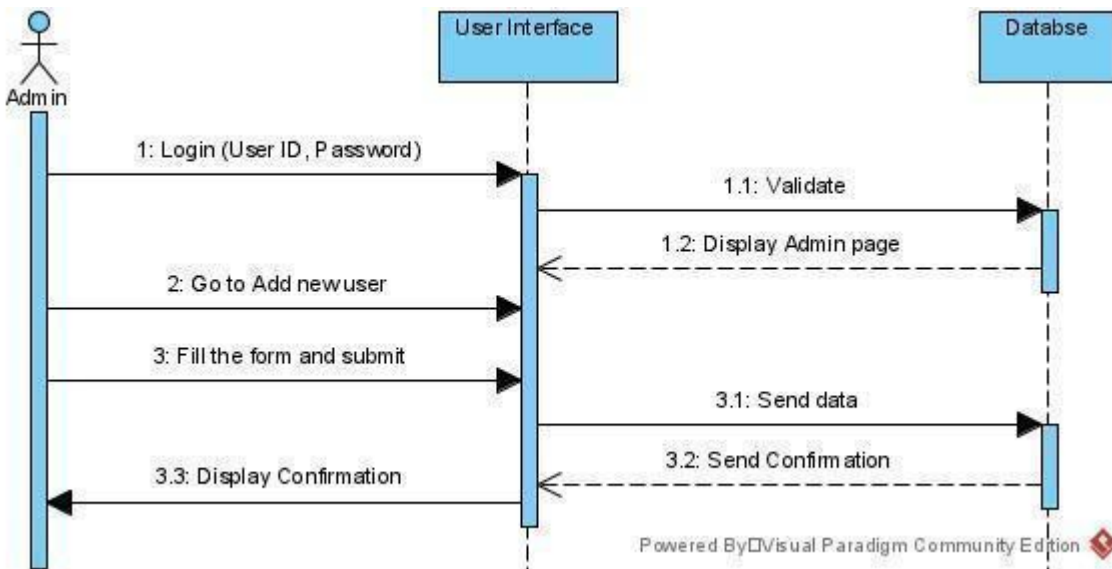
Admin

User Interface

Databse

1: Login (User ID, Password)

1.1: Validate

1.2: Display Admin page

2: Go to Add new user

3: Fill the form and submit

3.1: Send data

3.2: Send Confirmation

3.3: Display Confirmation

Powered By□Visual Paradigm Community Edition